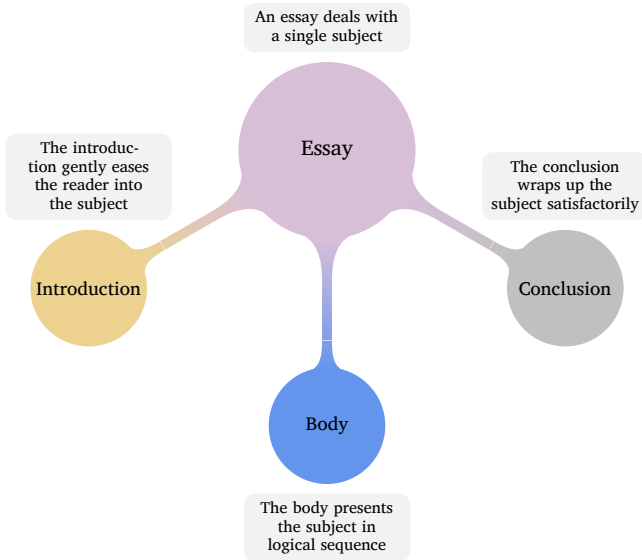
An essay deals with a single subject

Essay

The introduction gently eases the reader into the subject

The conclusion wraps up the subject satisfactorily

Introduction

Conclusion

Body

The body presents the subject in logical sequence